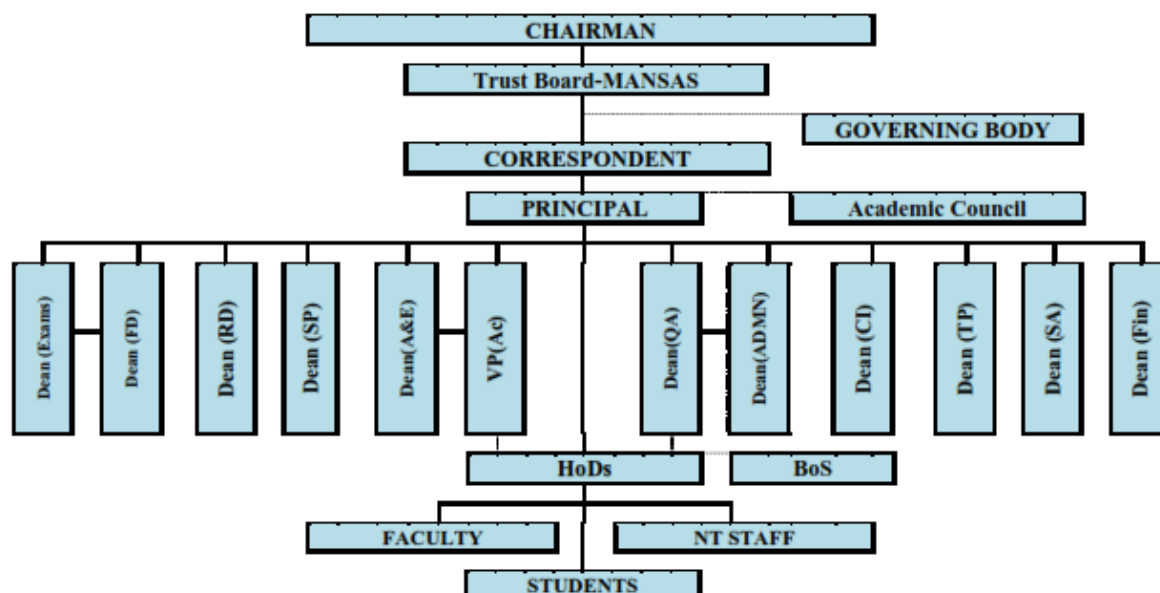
CHAIRMAN

Trust Board-MANSAS

GOVERNING BODY

CORRESPONDENT

PRINCIPAL

Academic Council

Dean (Exams)

Dean (FD)

Dean (RD)

Dean (SP)

Dean(A&E)

VP(Ac)

Dean(QA)

Dean(ADMN)

Dean (CI)

Dean (TP)

Dean (SA)

Dean (Fin)

HoDs

BoS

FACULTY

NT STAFF

STUDENTS